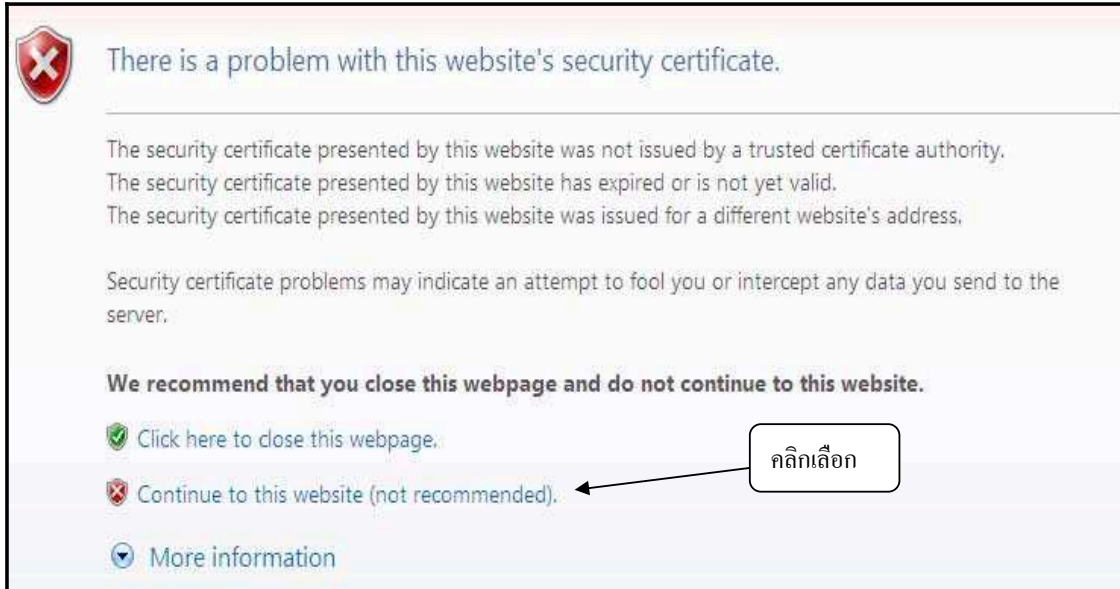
There is a problem with this website's security certificate.

The security certificate presented by this website was not issued by a trusted certificate authority.
The security certificate presented by this website has expired or is not yet valid.
The security certificate presented by this website was issued for a different website's address.

Security certificate problems may indicate an attempt to fool you or intercept any data you send to the server.

**We recommend that you close this webpage and do not continue to this website.**

Click here to close this webpage.

คลิกเลือก

Continue to this website (not recommended).

More information